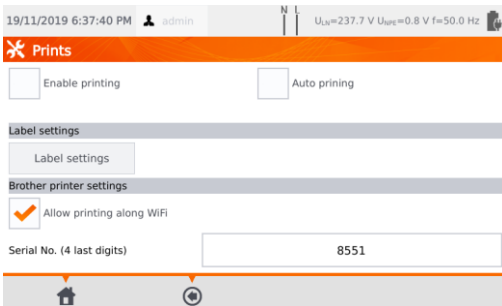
19/11/2019 6:37:40 PM admin N L $U_{LN}$=237.7 V $U_{NPE}$=0.8 V f=50.0 Hz

Prints

Enable printing

Auto prining

Label settings

Label settings

Brother printer settings

Allow printing along WiFi

Serial No. (4 last digits)

8551